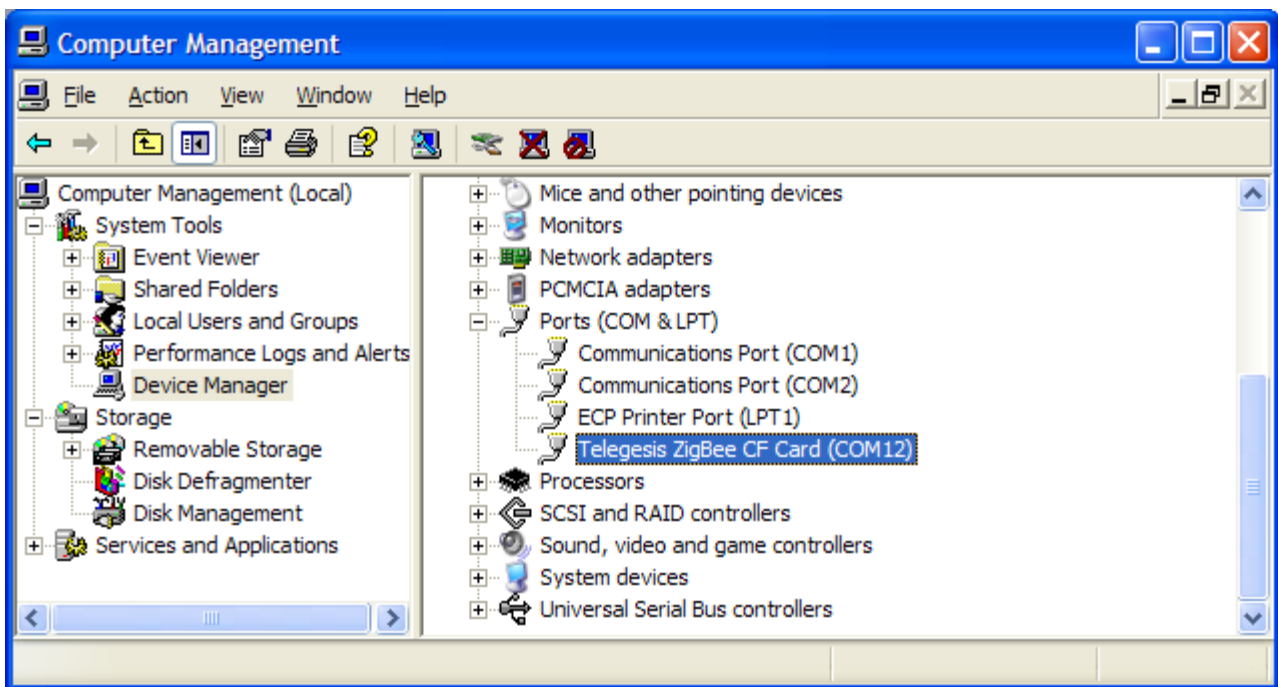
Computer Management

File Action View Window Help

Computer Management (Local)
System Tools
Event Viewer
Shared Folders
Local Users and Groups
Performance Logs and Alerts
Device Manager
Storage
Removable Storage
Disk Defragmenter
Disk Management
Services and Applications

Mice and other pointing devices
Monitors
Network adapters
PCMCIA adapters
Ports (COM & LPT)
Communications Port (COM1)
Communications Port (COM2)
ECP Printer Port (LPT1)
Telegesis ZigBee CF Card (COM12)
Processors
SCSI and RAID controllers
Sound, video and game controllers
System devices
Universal Serial Bus controllers